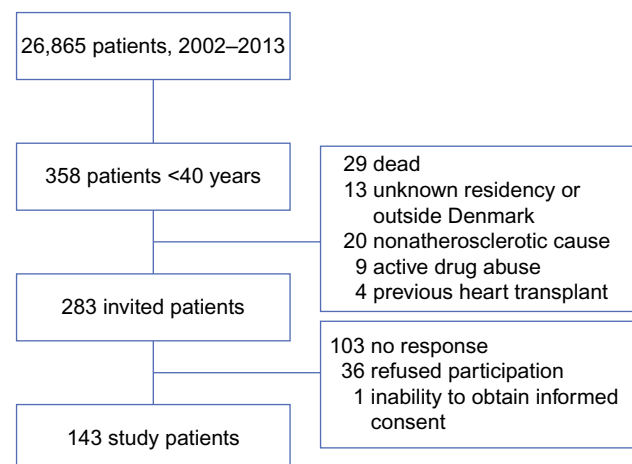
26,865 patients, 2002–2013

358 patients <40 years

29 dead
13 unknown residency or outside Denmark
20 nonatherosclerotic cause
9 active drug abuse
4 previous heart transplant

283 invited patients

103 no response
36 refused participation
1 inability to obtain informed consent

143 study patients